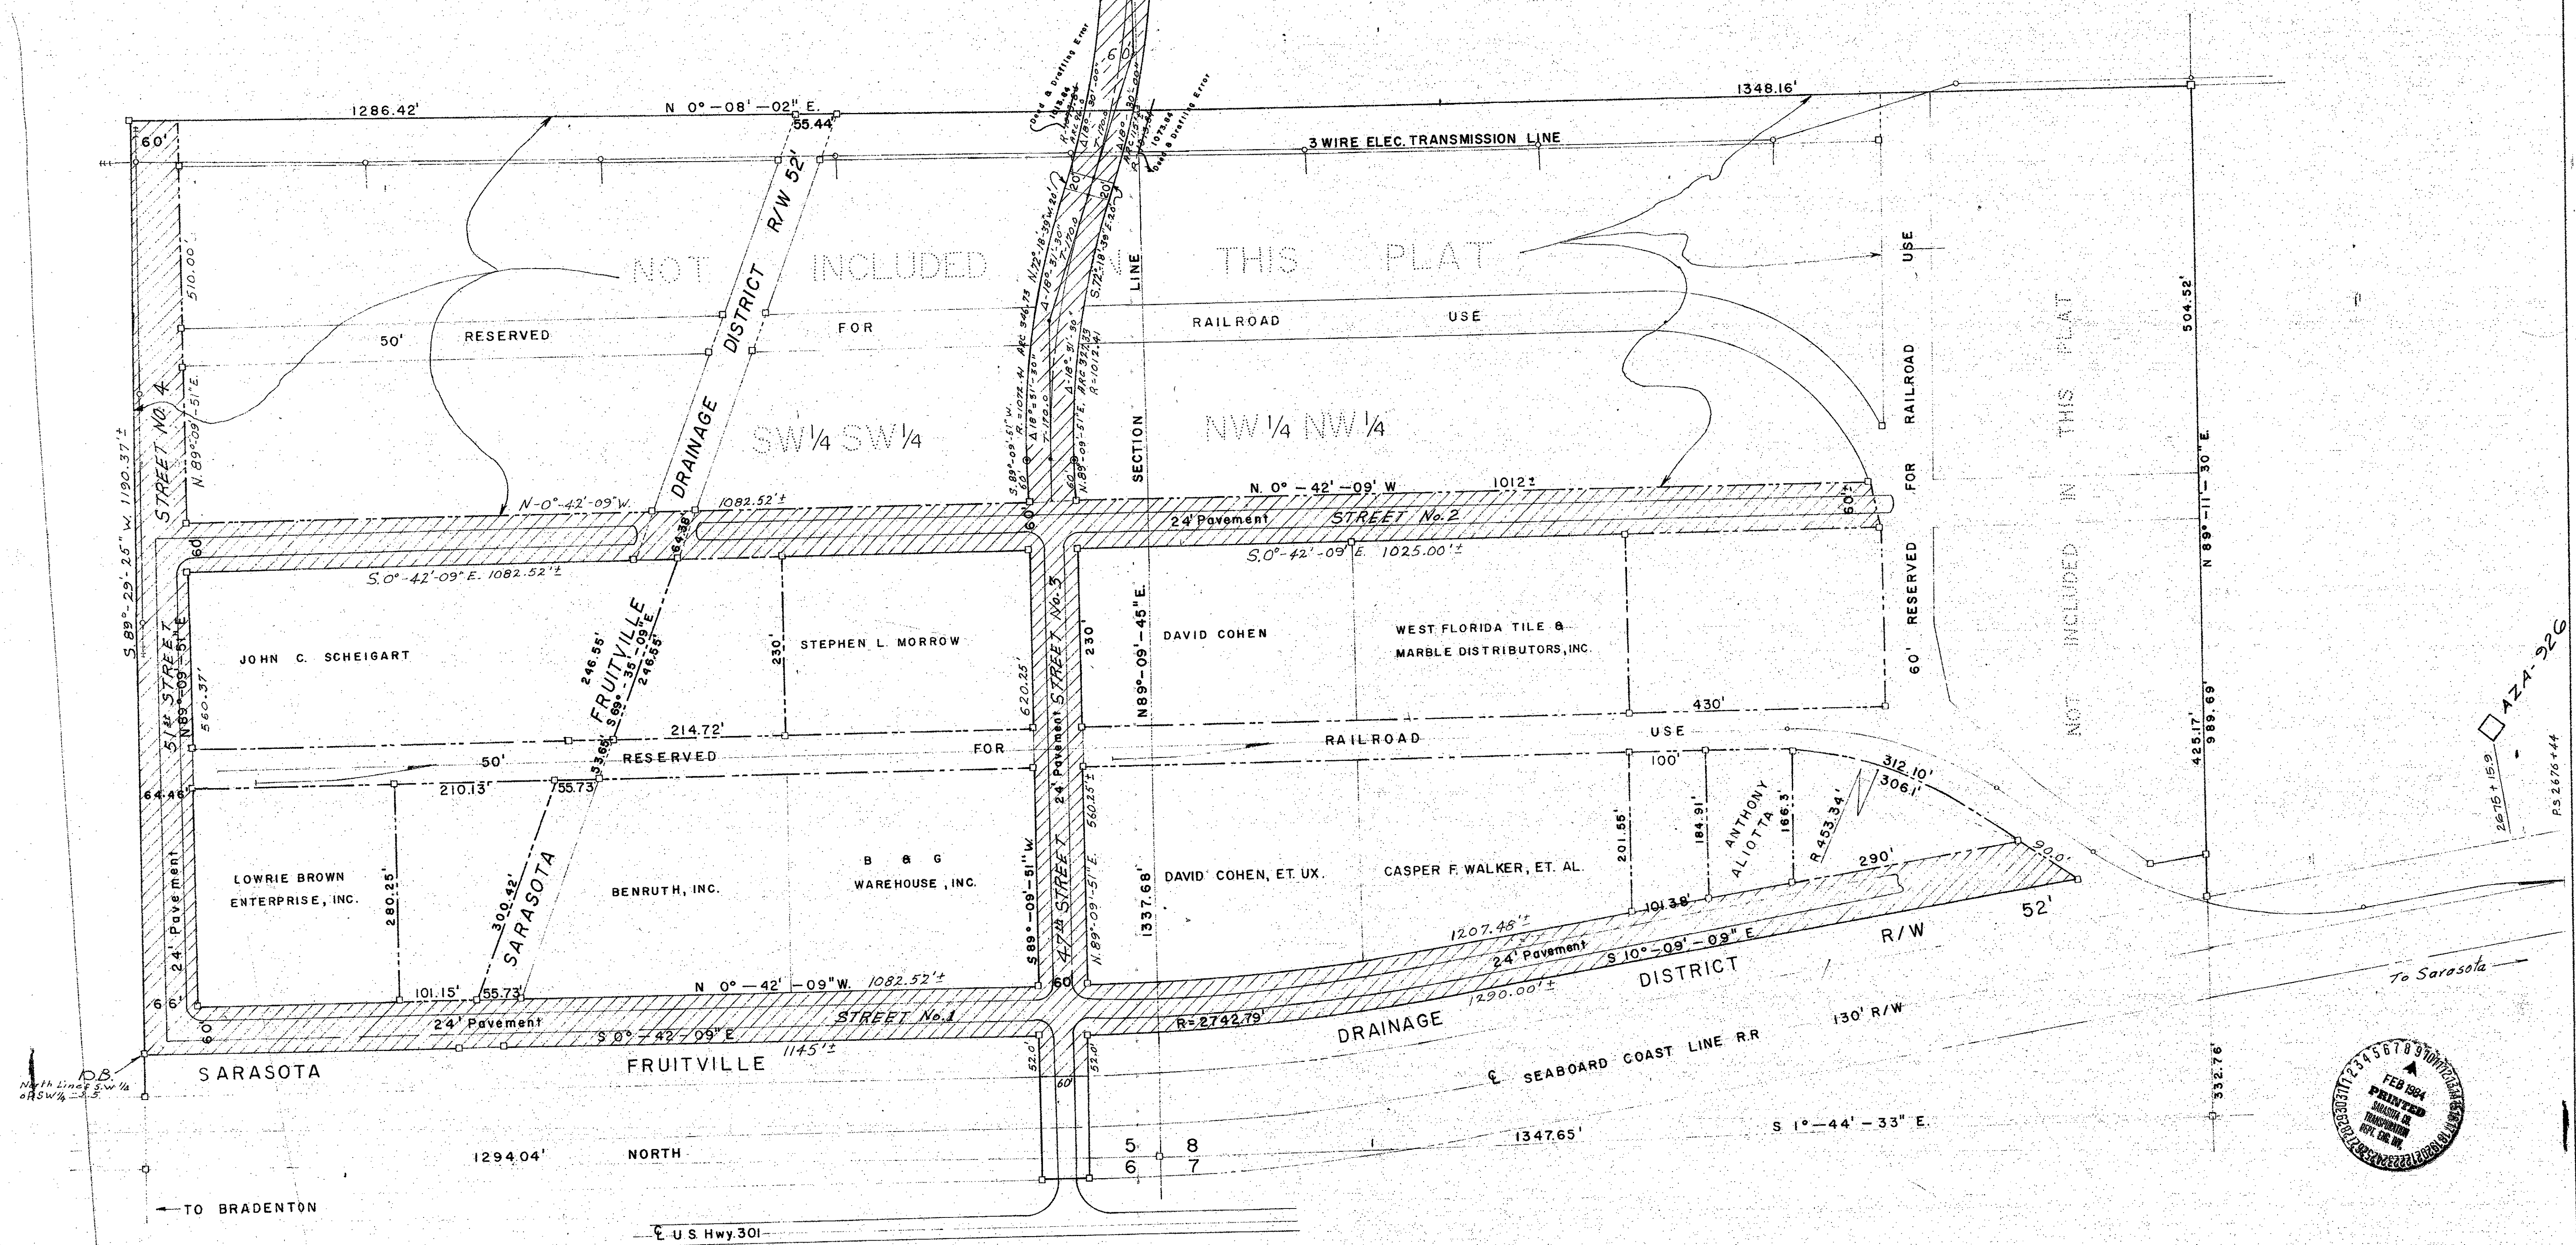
1286.42'
N 0° - 08' - 02" E.
55.44'
1348.16'
60'
3 WIRE ELEC. TRANSMISSION LINE
Deed & Drafting Error
Deed & Drafting Error
60'
20
20
NOT INCLUDED IN THIS PLAT
DRAINAGE DISTRICT R/W 52'
510.00'
50'
RESERVED
FOR
RAILROAD
USE
USE
504.52'
SW 1/4 SW 1/4
NW 1/4 NW 1/4
SECTION LINE
RAILROAD
N. 89°-09'-51" E.
S. 89° - 29' - 26" W. 1190.37' ±
STREET NO. 4
N-0°-42'-09" W.
1082.52' ±
N. 0° - 42' - 09' W
1012 ±
FOR
NOT INCLUDED IN THIS PLAT
N 89° - 11' - 30" E.
60
64.38'
60
24' Pavement
STREET No. 2
60'
S. 0°-42'-09" E. 1082.52' ±
S. 0°-42'-09" E. 1025.00' ±
60' RESERVED
51st STREET
N. 89°-09'-51" E
560.37'
FRUITVILLE
246.55'
S 89° - 35' - 09" E
246.55'
230'
JOHN C. SCHEIGART
STEPHEN L. MORROW
620.25'
STREET No. 3
230'
230
N89°-09'-45" E.
DAVID COHEN
WEST FLORIDA TILE & MARBLE DISTRIBUTORS, INC.
214.72'
430'
50'
33.66'
RESERVED
FOR
RAILROAD
USE
100'
312.10'
306.1'
64.46'
210.13'
55.73'
24' Pavement
560.25' ±
425.17'
989.69
AZA-926
2675 + 15.9
P.S. 2676 + 44
LOWRIE BROWN ENTERPRISE, INC.
280.25'
300.42'
SARASOTA
BENRUTH, INC.
B & G WAREHOUSE, INC.
S 89° - 09' - 51" W.
47th STREET
N. 89°-09'-51" E.
1337.68'
DAVID COHEN, ET. UX.
CASPER F. WALKER, ET. AL.
201.55'
184.91'
ANTHONY ALIOTTA
166.3'
R. 453.34'
290'
90.0'
101.38'
1207.48' ±
24' Pavement
R/W
52'
24' Pavement
S 10° - 09' - 09" E
DISTRICT
66'
101.15'
55.73'
N 0° - 42' - 09" W. 1082.52' ±
60
1290.00' ±
To Sarasota
60
24' Pavement
STREET No. 1
S 0° - 42' - 09" E
R = 2742.79'
DRAINAGE
130' R/W
P.O.B.
North Line of S.W 1/4 of SW 1/4 - S. 5
SARASOTA
FRUITVILLE
1145' ±
52.0'
52.0'
60
℄ SEABOARD COAST LINE R.R
332.76'
FEB 1984 PRINTED SARASOTA CO. TRANSPORTATION DEPT. ENG. DIV.
S 1° - 44' - 33" E.
1347.65'
1294.04'
NORTH
5 8
6 7
← TO BRADENTON
℄ U.S. Hwy. 301